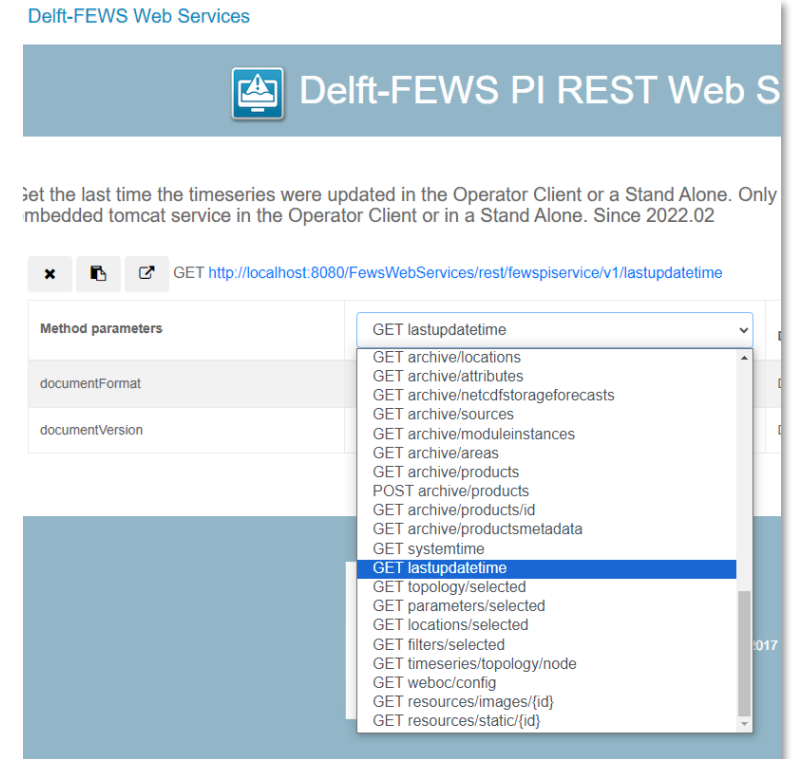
Delft-FEWS Web Services

Delft-FEWS PI REST Web S

Get the last time the timeseries were updated in the Operator Client or a Stand Alone. Only embedded tomcat service in the Operator Client or in a Stand Alone. Since 2022.02

GET http://localhost:8080/FewsWebServices/rest/fewspiservice/v1/lastupdatetime

Method parameters

documentFormat

documentVersion

GET lastupdatetime

GET archive/locations
GET archive/attributes
GET archive/netcdfstorageforecasts
GET archive/sources
GET archive/moduleinstances
GET archive/areas
GET archive/products
POST archive/products
GET archive/products/id
GET archive/productsmetadata
GET systemtime
GET lastupdatetime
GET topology/selected
GET parameters/selected
GET locations/selected
GET filters/selected
GET timeseries/topology/node
GET weboc/config
GET resources/images/{id}
GET resources/static/{id}

2017